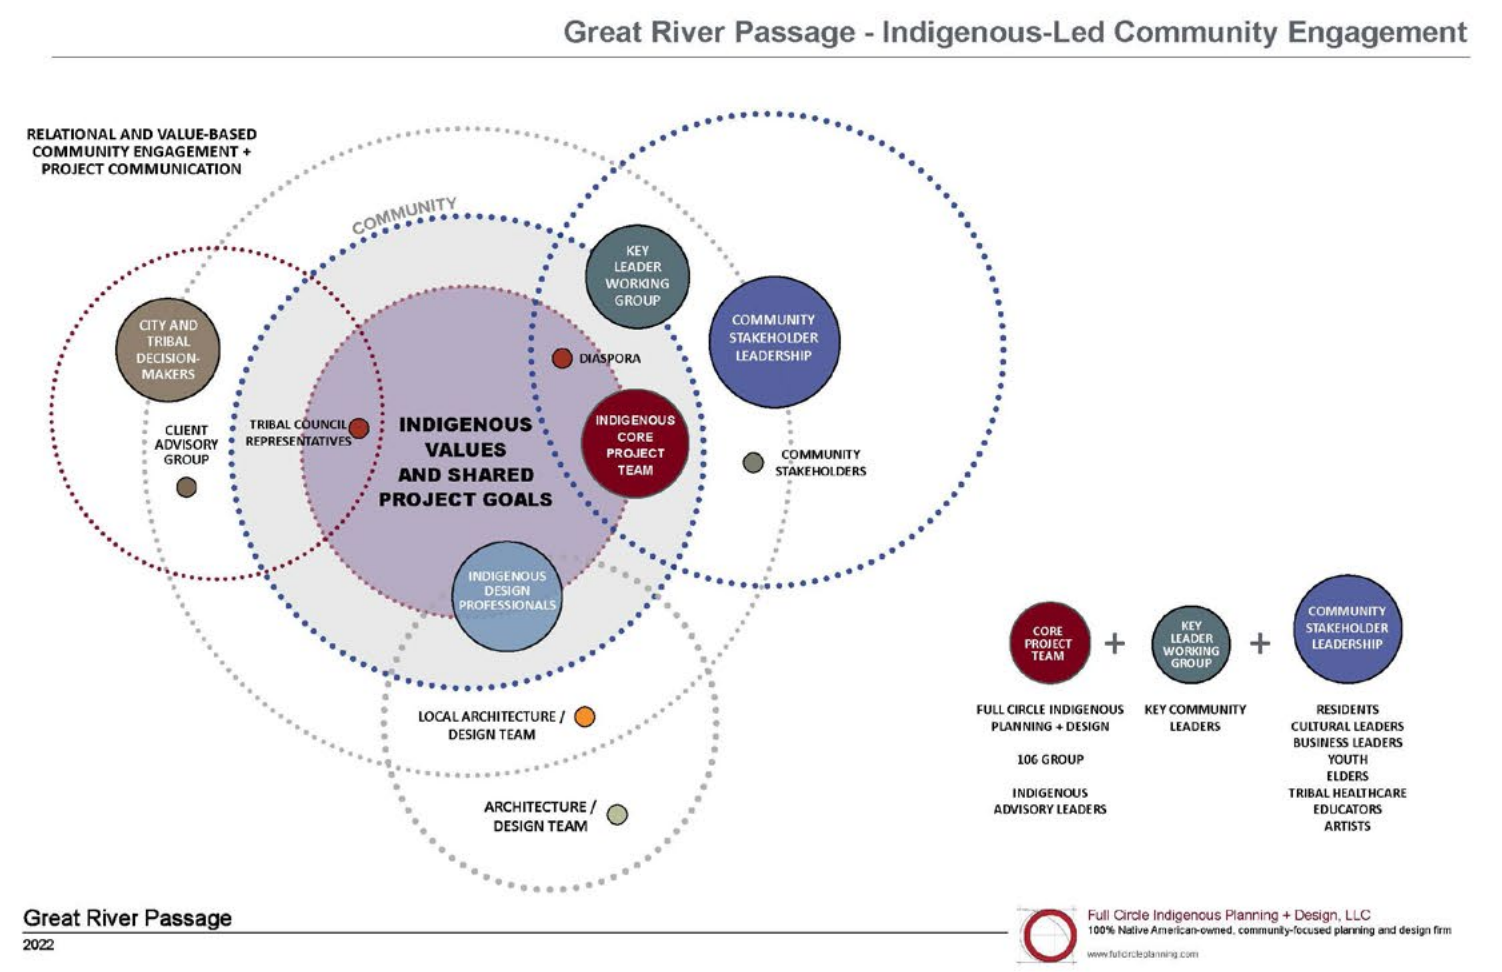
Great River Passage - Indigenous-Led Community Engagement

RELATIONAL AND VALUE-BASED COMMUNITY ENGAGEMENT + PROJECT COMMUNICATION

COMMUNITY

KEY LEADER WORKING GROUP

COMMUNITY STAKEHOLDER LEADERSHIP

CITY AND TRIBAL DECISION-MAKERS

DIASPORA

CLIENT ADVISORY GROUP

TRIBAL COUNCIL REPRESENTATIVES

INDIGENOUS VALUES AND SHARED PROJECT GOALS

INDIGENOUS CORE PROJECT TEAM

COMMUNITY STAKEHOLDERS

INDIGENOUS DESIGN PROFESSIONALS

LOCAL ARCHITECTURE / DESIGN TEAM

ARCHITECTURE / DESIGN TEAM

CORE PROJECT TEAM + KEY LEADER WORKING GROUP + COMMUNITY STAKEHOLDER LEADERSHIP

FULL CIRCLE INDIGENOUS PLANNING + DESIGN

106 GROUP

INDIGENOUS ADVISORY LEADERS

KEY COMMUNITY LEADERS

RESIDENTS
CULTURAL LEADERS
BUSINESS LEADERS
YOUTH
ELDERS
TRIBAL HEALTHCARE
EDUCATORS
ARTISTS

Great River Passage
2022

Full Circle Indigenous Planning + Design, LLC
100% Native American-owned, community-focused planning and design firm
www.fullcircleplanning.com